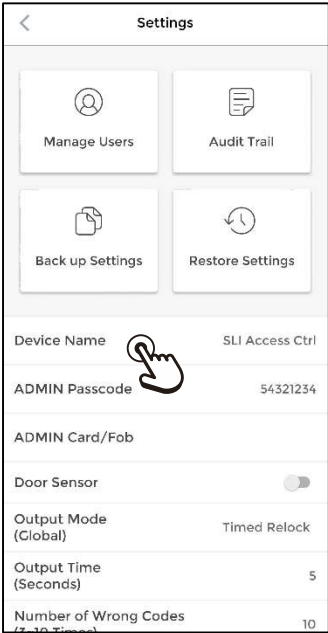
Settings

Manage Users

Audit Trail

Back up Settings

Restore Settings

Device Name SLI Access Ctrl

ADMIN Passcode 54321234

ADMIN Card/Fob

Door Sensor

Output Mode (Global) Timed Relock

Output Time (Seconds) 5

Number of Wrong Codes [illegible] 10